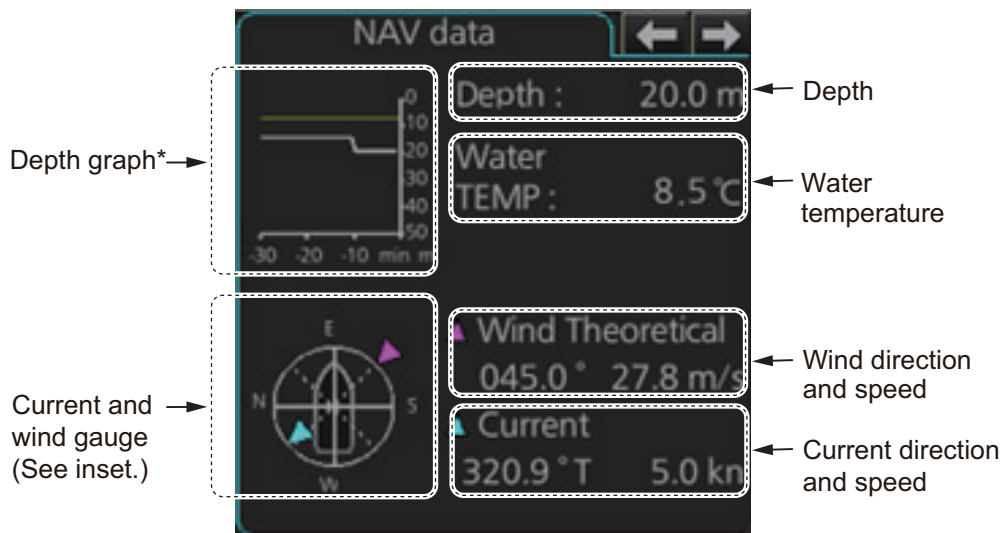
NAV data

Depth graph*

0
10
20
30
40
50
-30 -20 -10 min m

Depth : 20.0 m

Depth

Water TEMP : 8.5 ℃

Water temperature

Current and wind gauge (See inset.)

E
N
S
W

Wind Theoretical
045.0 ° 27.8 m/s

Wind direction and speed

Current
320.9 ° T 5.0 kn

Current direction and speed